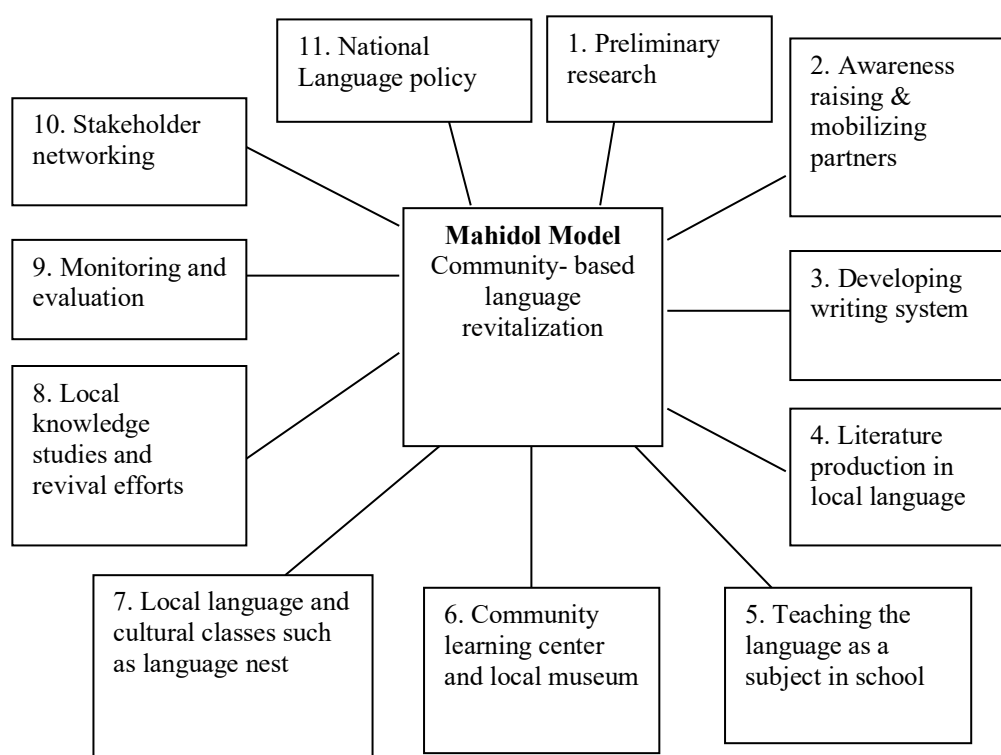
11. National Language policy

1. Preliminary research

2. Awareness raising & mobilizing partners

10. Stakeholder networking

**Mahidol Model**
Community- based language revitalization

9. Monitoring and evaluation

3. Developing writing system

8. Local knowledge studies and revival efforts

4. Literature production in local language

7. Local language and cultural classes such as language nest

6. Community learning center and local museum

5. Teaching the language as a subject in school